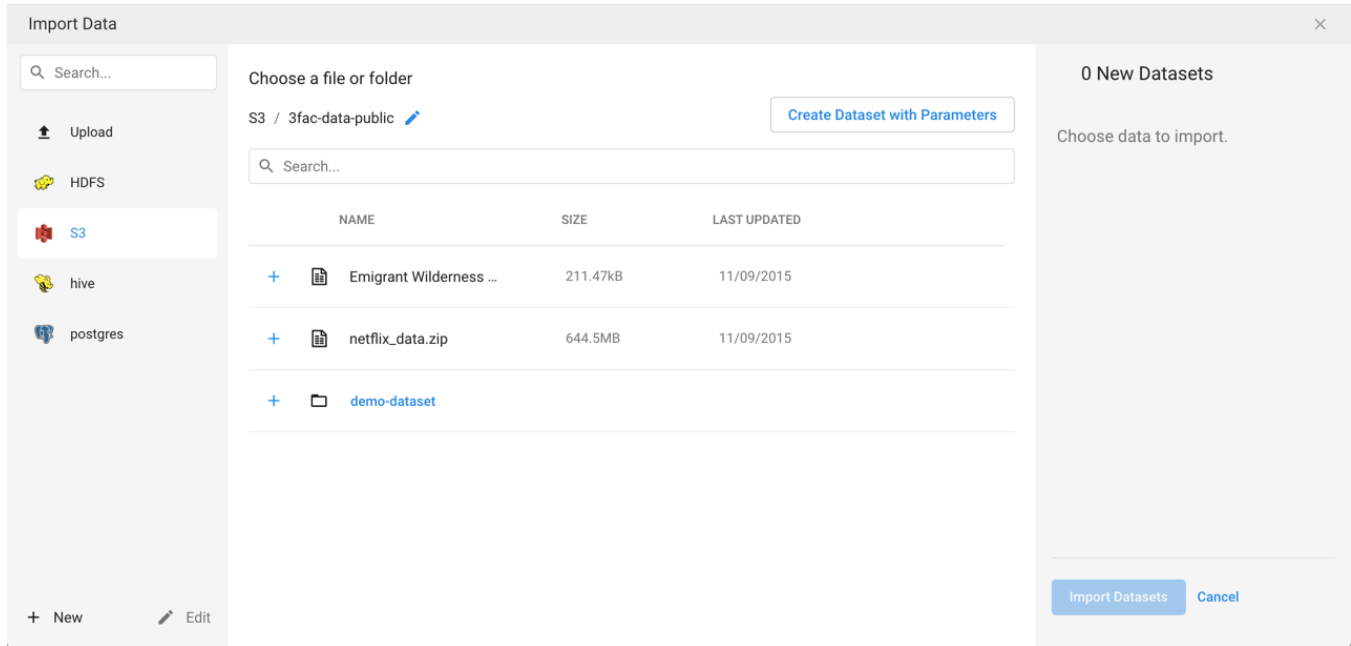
Import Data

×

Search...

Upload

HDFS

S3

hive

postgres

+ New

Edit

Choose a file or folder

S3 / 3fac-data-public

Create Dataset with Parameters

Search...

| | | NAME | SIZE | LAST UPDATED |
|---|---|---|---|---|
| + | | Emigrant Wilderness ... | 211.47kB | 11/09/2015 |
| + | | netflix_data.zip | 644.5MB | 11/09/2015 |
| + | | demo-dataset | | |

0 New Datasets

Choose data to import.

Import Datasets

Cancel